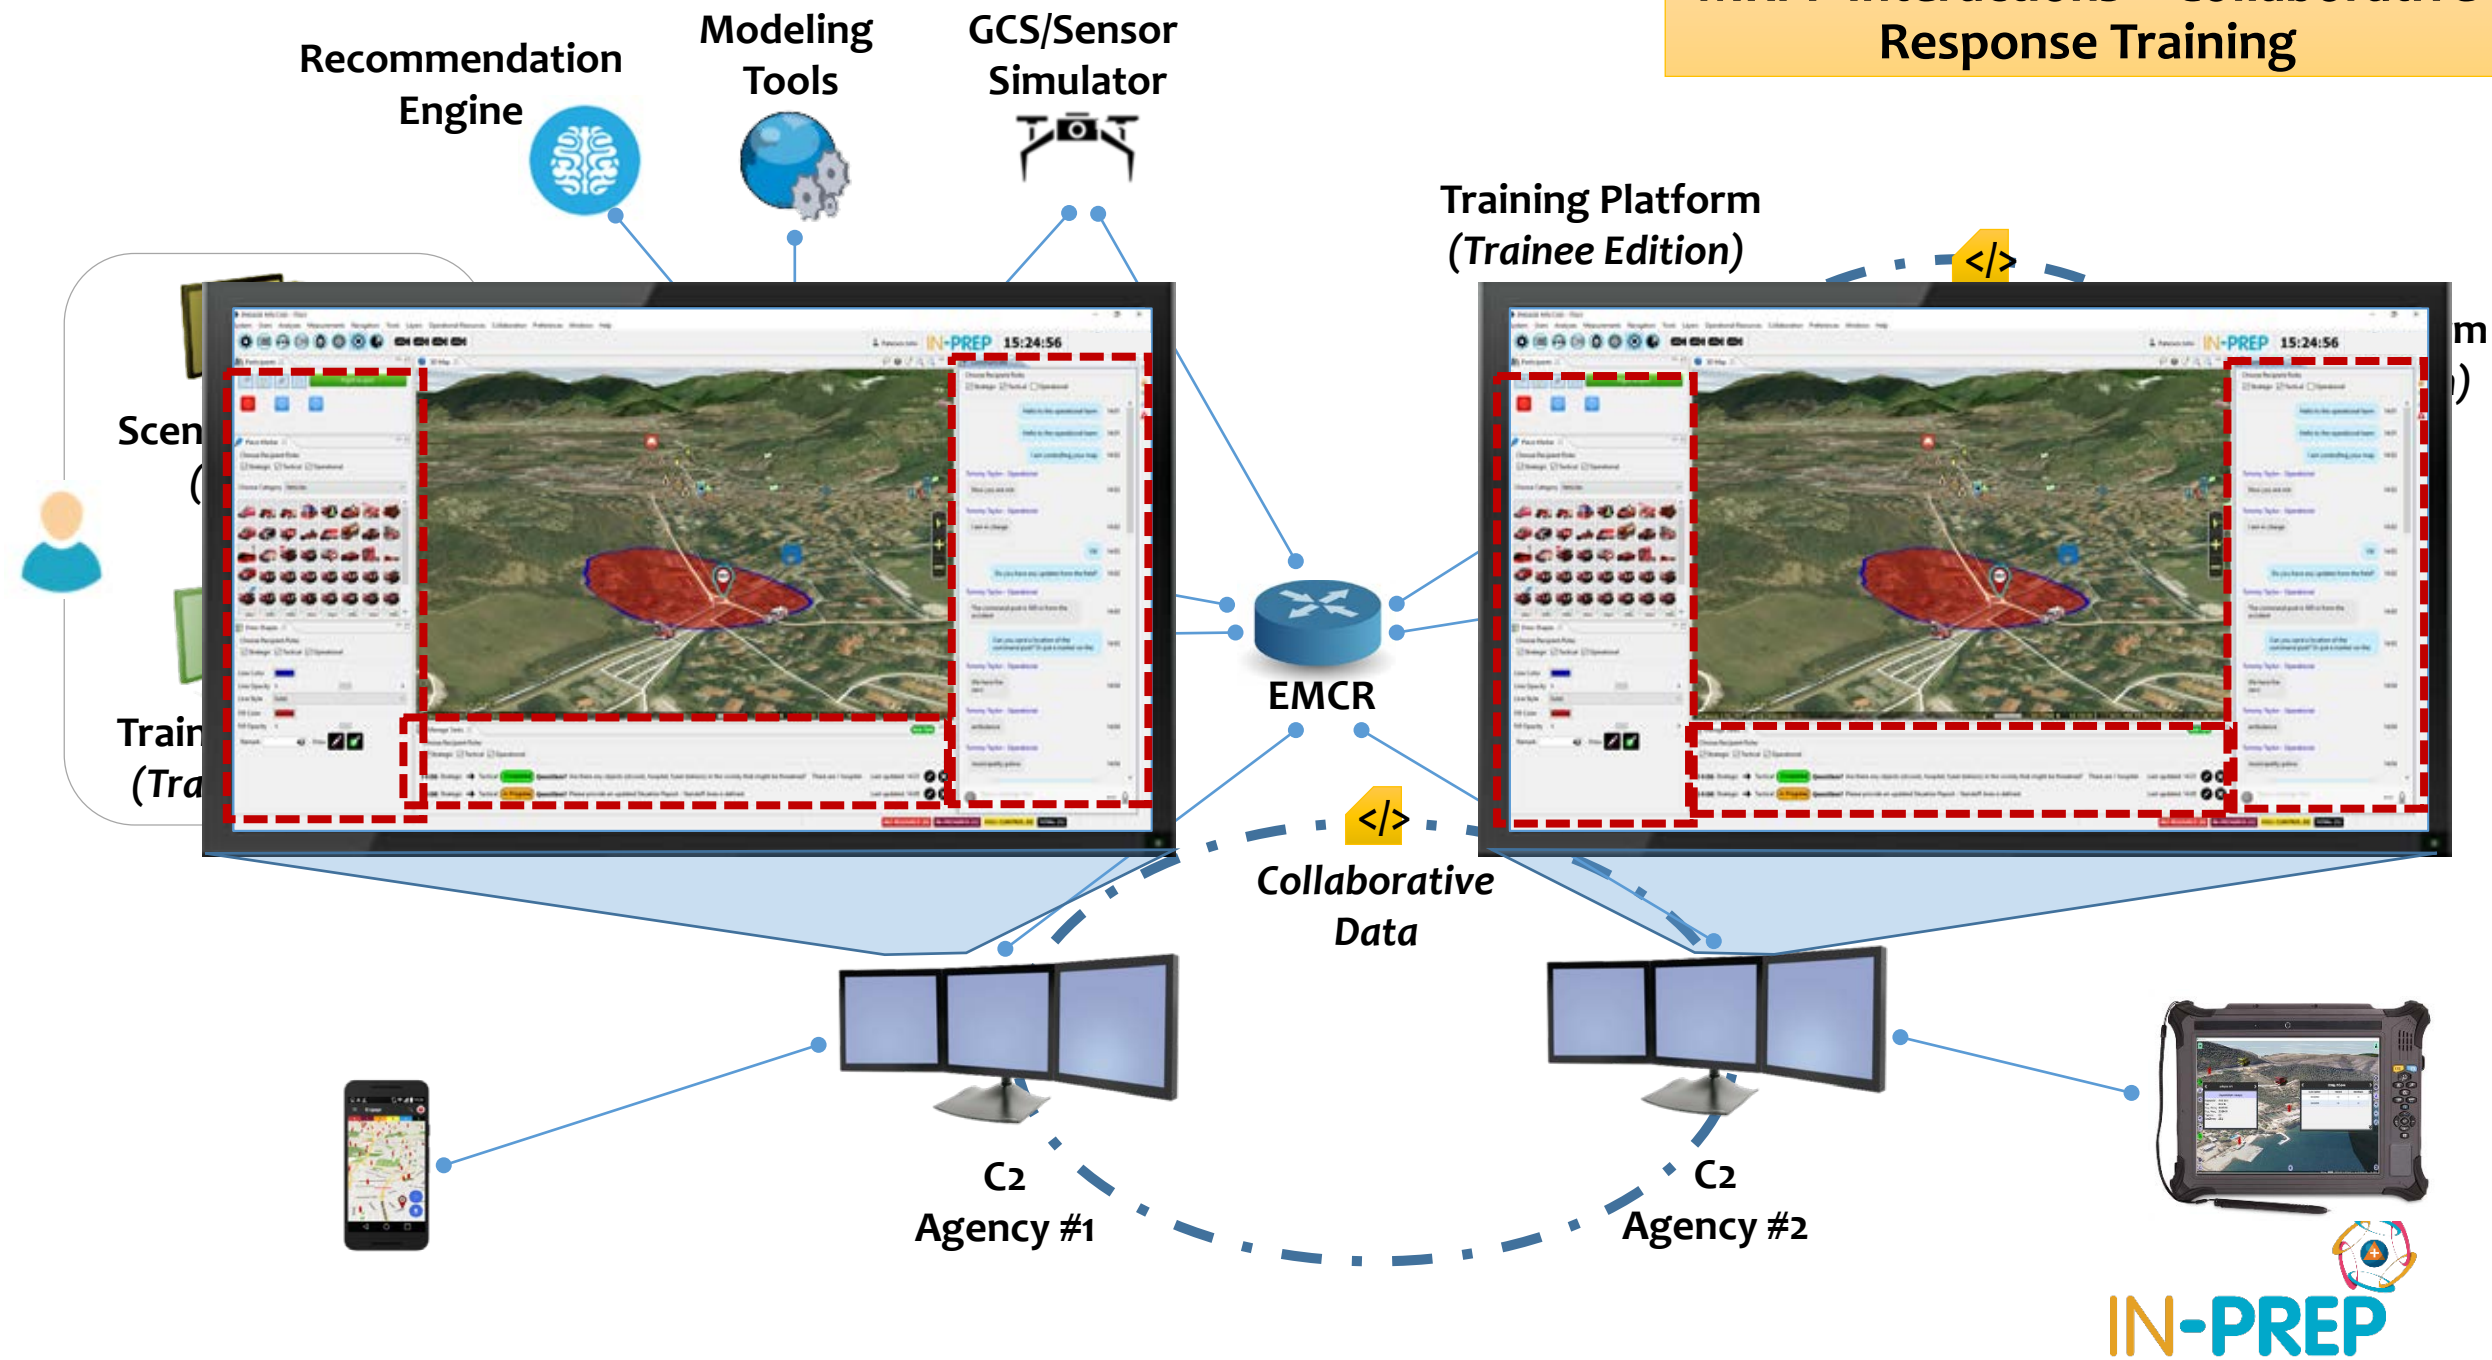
Response Training

Recommendation Engine

Modeling Tools

GCS/Sensor Simulator

Training Platform (Trainee Edition)

</>

Scen (

Train (Tra

m )

IN-PREP 15:24:56

IN-PREP 15:24:56

EMCR

</>

Collaborative Data

C2 Agency #1

C2 Agency #2

IN-PREP